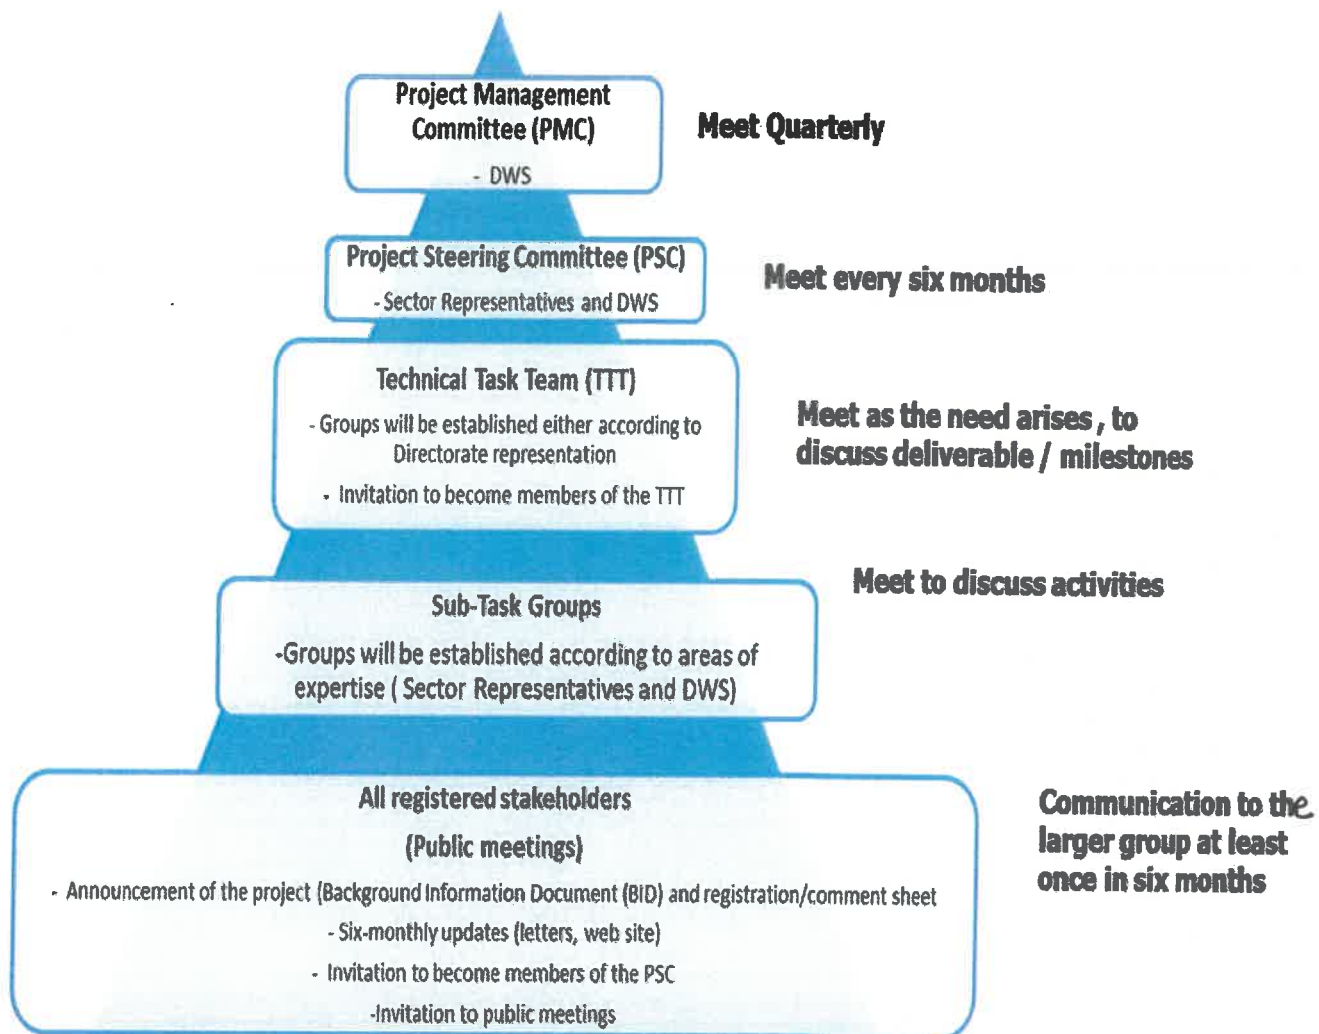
Project Management Committee (PMC)

- DWS

Meet Quarterly

Project Steering Committee (PSC)

- Sector Representatives and DWS

Meet every six months

Technical Task Team (TTT)

- Groups will be established either according to Directorate representation

- Invitation to become members of the TTT

Meet as the need arises , to discuss deliverable / milestones

Sub-Task Groups

-Groups will be established according to areas of expertise ( Sector Representatives and DWS)

Meet to discuss activities

All registered stakeholders

(Public meetings)

- Announcement of the project (Background Information Document (BID) and registration/comment sheet

- Six-monthly updates (letters, web site)

- Invitation to become members of the PSC

-Invitation to public meetings

Communication to the larger group at least once in six months